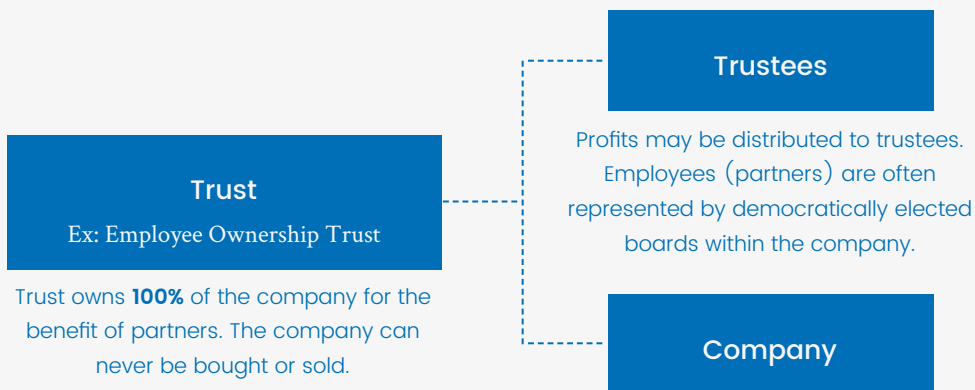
Trust
Ex: Employee Ownership Trust

Trust owns **100%** of the company for the benefit of partners. The company can never be bought or sold.

Trustees

Profits may be distributed to trustees. Employees (partners) are often represented by democratically elected boards within the company.

Company